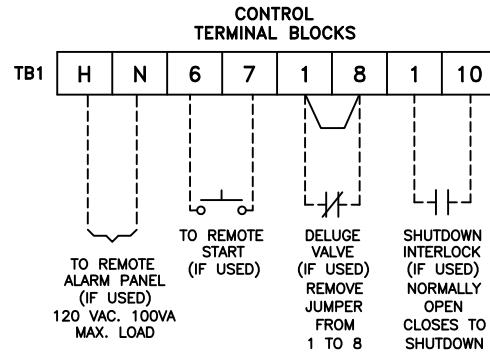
CONTROL TERMINAL BLOCKS

| TB1 | H | N | 6 | 7 | 1 | 8 | 1 | 10 |
|---|---|---|---|---|---|---|---|---|

TO REMOTE ALARM PANEL (IF USED) 120 VAC. 100VA MAX. LOAD

TO REMOTE START (IF USED)

DELUGE VALVE (IF USED) REMOVE JUMPER FROM 1 TO 8

SHUTDOWN INTERLOCK (IF USED) NORMALLY OPEN CLOSES TO SHUTDOWN